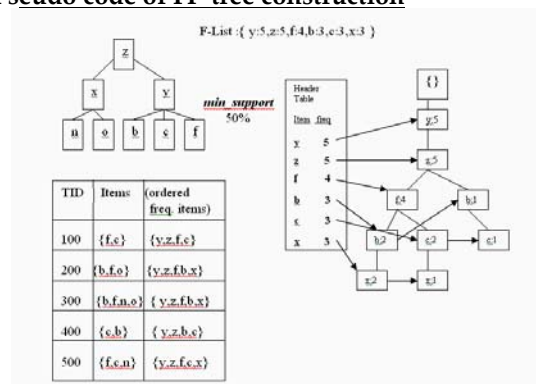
Pseudo code of FP-tree construction

F-List :{ y:5,z:5,f:4,b:3,c:3,x:3 }

z
x
y
n
o
b
c
f

min_support
50%

Header Table
Item freq
y 5
z 5
f 4
b 3
c 3
x 3

{}
y:5
z:5
f:4
b:1
b:2
c:2
c:1
z:2
z:1

| TID | Items | (ordered freq. items) |
|---|---|---|
| 100 | {f,c} | {y,z,f,c} |
| 200 | {b,f,o} | {y,z,f,b,x} |
| 300 | {b,f,n,o} | {y,z,f,b,x} |
| 400 | {c,b} | { y,z,b,c} |
| 500 | {f,c,n} | {y,z,f,c,x} |